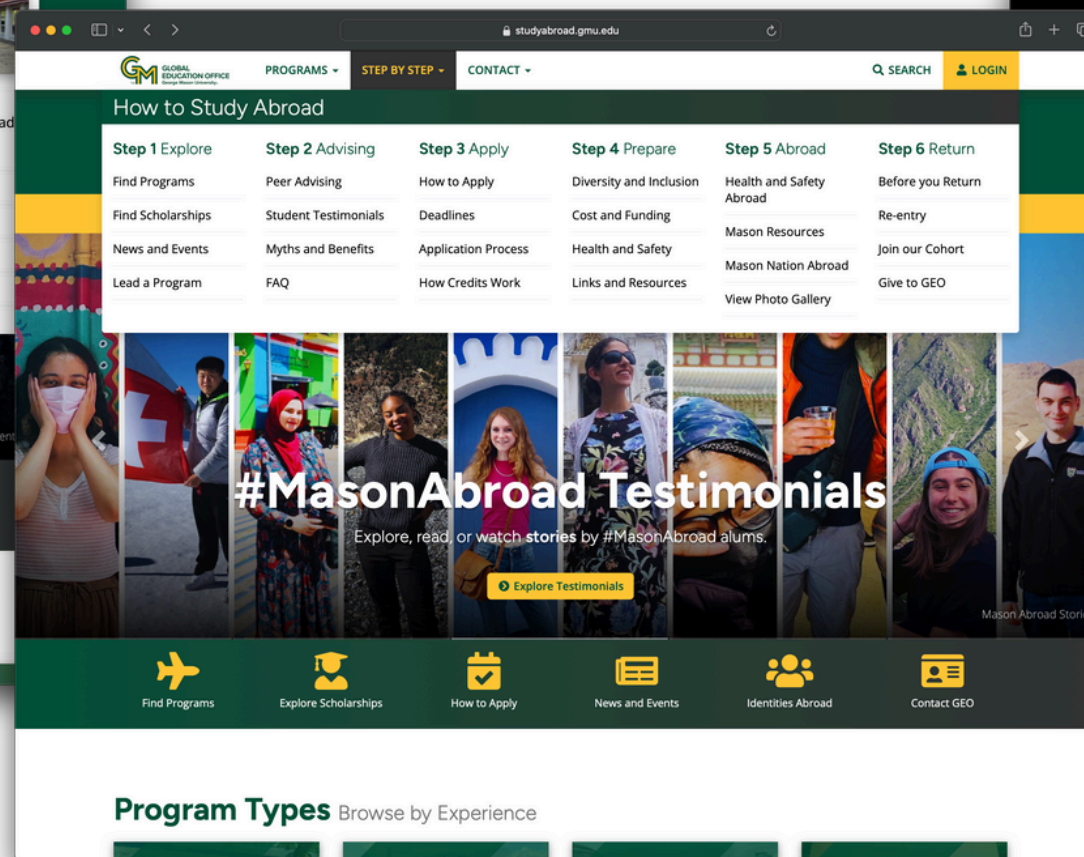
studyabroad.gmu.edu

GM GLOBAL EDUCATION OFFICE George Mason University

PROGRAMS STEP BY STEP CONTACT SEARCH LOGIN

How to Study Abroad

Step 1 Explore
Find Programs
Find Scholarships
News and Events
Lead a Program

Step 2 Advising
Peer Advising
Student Testimonials
Myths and Benefits
FAQ

Step 3 Apply
How to Apply
Deadlines
Application Process
How Credits Work

Step 4 Prepare
Diversity and Inclusion
Cost and Funding
Health and Safety
Links and Resources

Step 5 Abroad
Health and Safety Abroad
Mason Resources
Mason Nation Abroad
View Photo Gallery

Step 6 Return
Before you Return
Re-entry
Join our Cohort
Give to GEO

#MasonAbroad Testimonials

Explore, read, or watch stories by #MasonAbroad alums.

Explore Testimonials

Mason Abroad Stori

Find Programs
Explore Scholarships
How to Apply
News and Events
Identities Abroad
Contact GEO

Program Types Browse by Experience